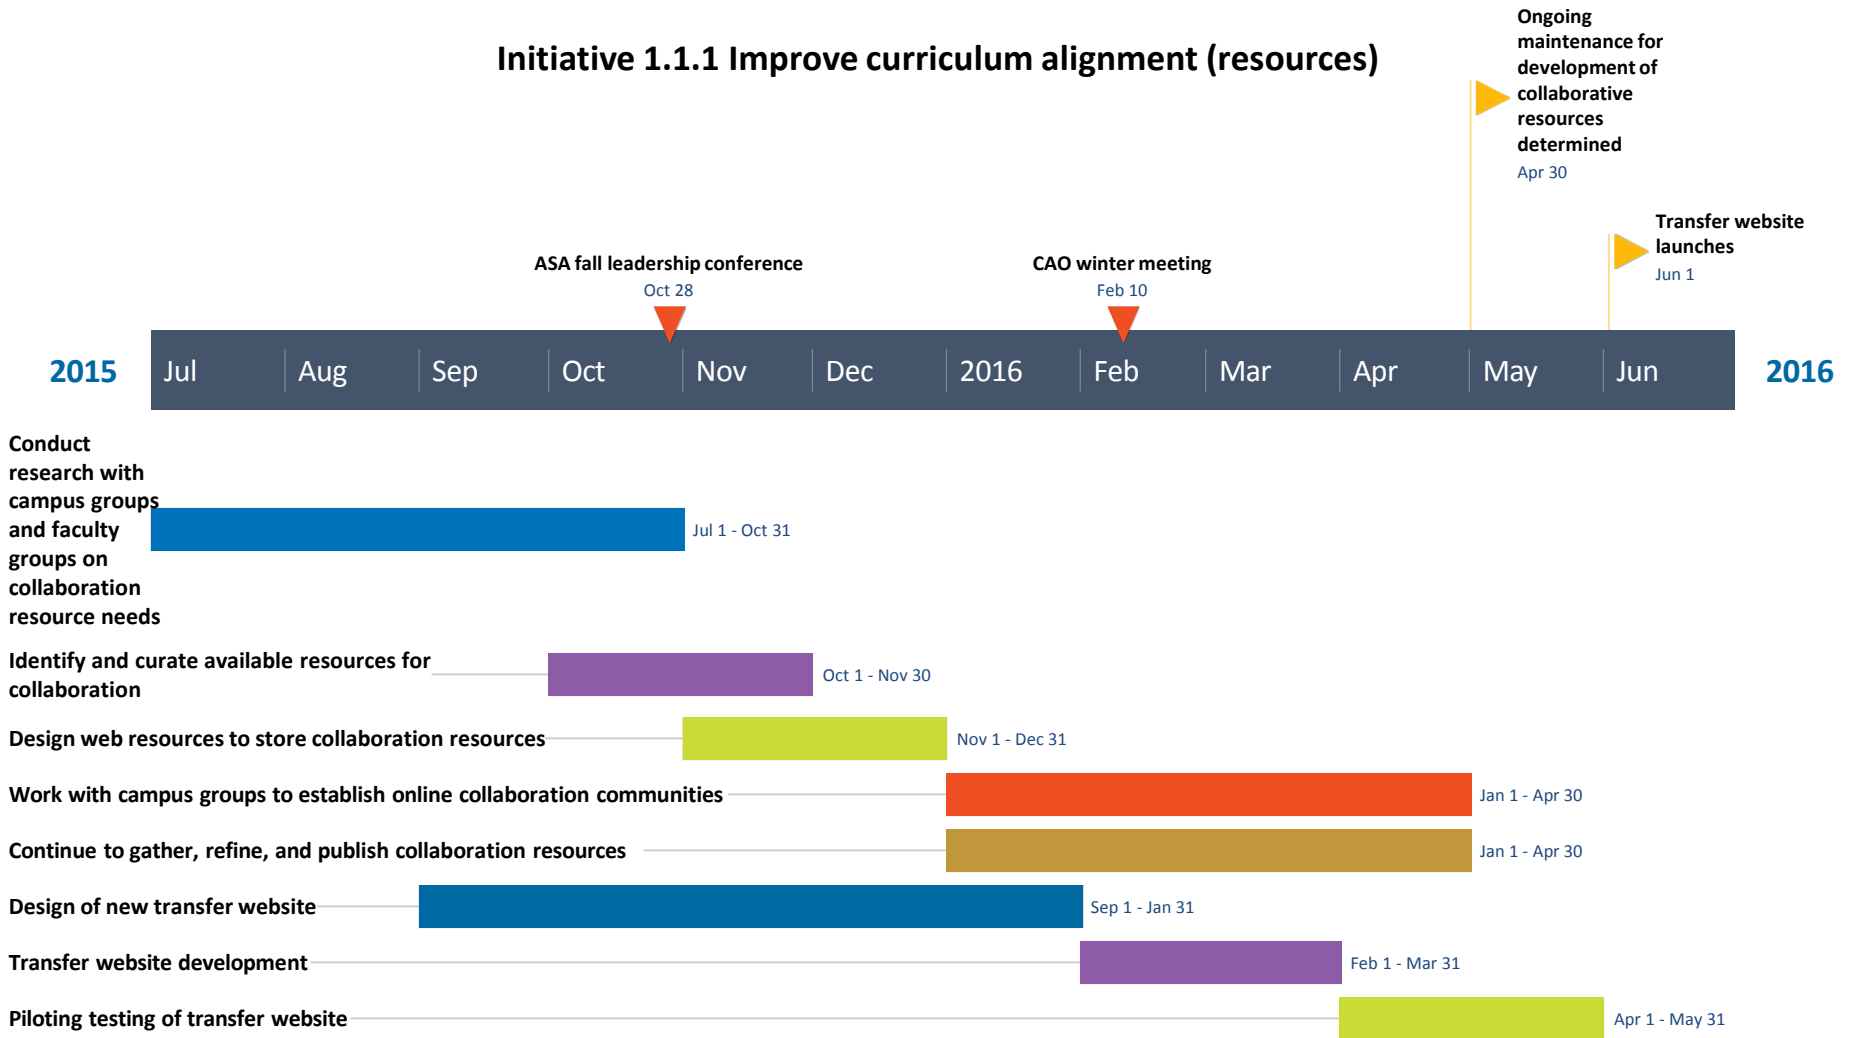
Initiative 1.1.1 Improve curriculum alignment (resources)

Ongoing maintenance for development of collaborative resources determined
Apr 30

Transfer website launches
Jun 1

ASA fall leadership conference
Oct 28

CAO winter meeting
Feb 10

2015 Jul Aug Sep Oct Nov Dec 2016 Feb Mar Apr May Jun 2016

Conduct research with campus groups and faculty groups on collaboration resource needs
Jul 1 - Oct 31

Identify and curate available resources for collaboration
Oct 1 - Nov 30

Design web resources to store collaboration resources
Nov 1 - Dec 31

Work with campus groups to establish online collaboration communities
Jan 1 - Apr 30

Continue to gather, refine, and publish collaboration resources
Jan 1 - Apr 30

Design of new transfer website
Sep 1 - Jan 31

Transfer website development
Feb 1 - Mar 31

Piloting testing of transfer website
Apr 1 - May 31